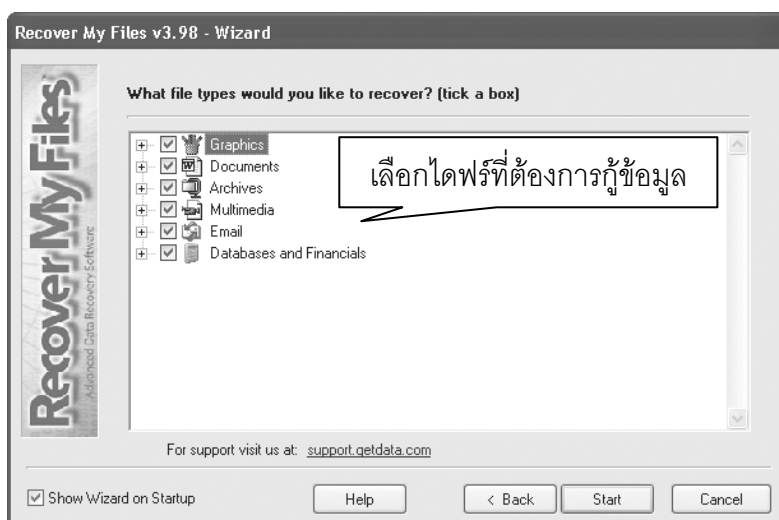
Recover My Files v3.98 - Wizard

Recover My Files
Advanced Data Recovery Software

What file types would you like to recover? (tick a box)

Graphics
Documents
Archives
Multimedia
Email
Databases and Financials

เลือกไดฟร์ที่ต้องการกู้ข้อมูล

For support visit us at: support.getdata.com

Show Wizard on Startup

Help

< Back

Start

Cancel